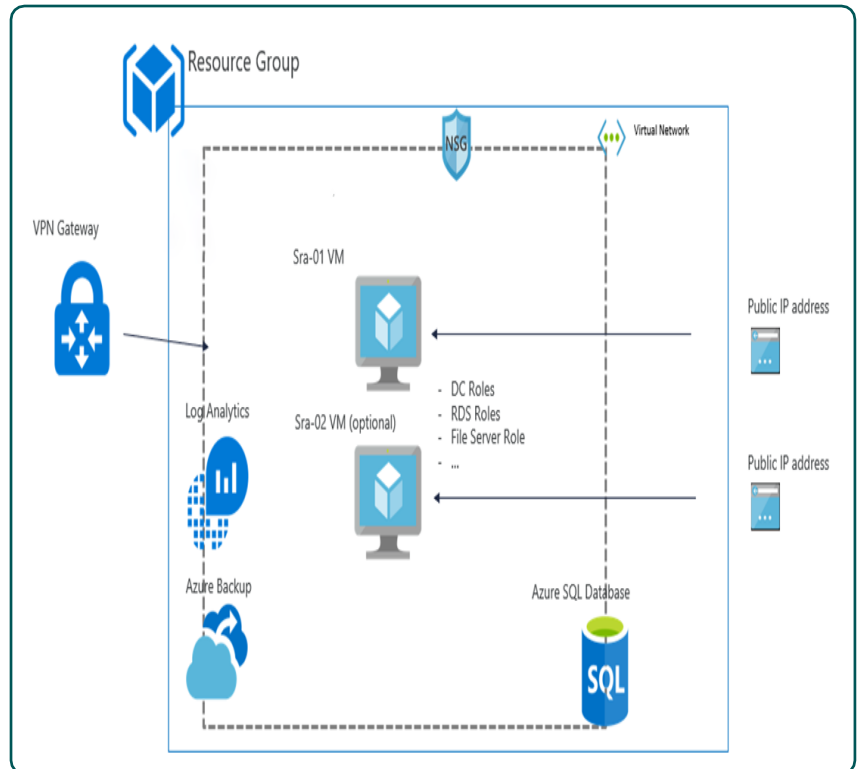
Resource Group

NSG

Virtual Network

VPN Gateway

Sra-01 VM

Public IP address

- DC Roles
- RDS Roles
- File Server Role
- ...

Log Analytics

Sra-02 VM (optional)

Public IP address

Azure Backup

Azure SQL Database

SQL